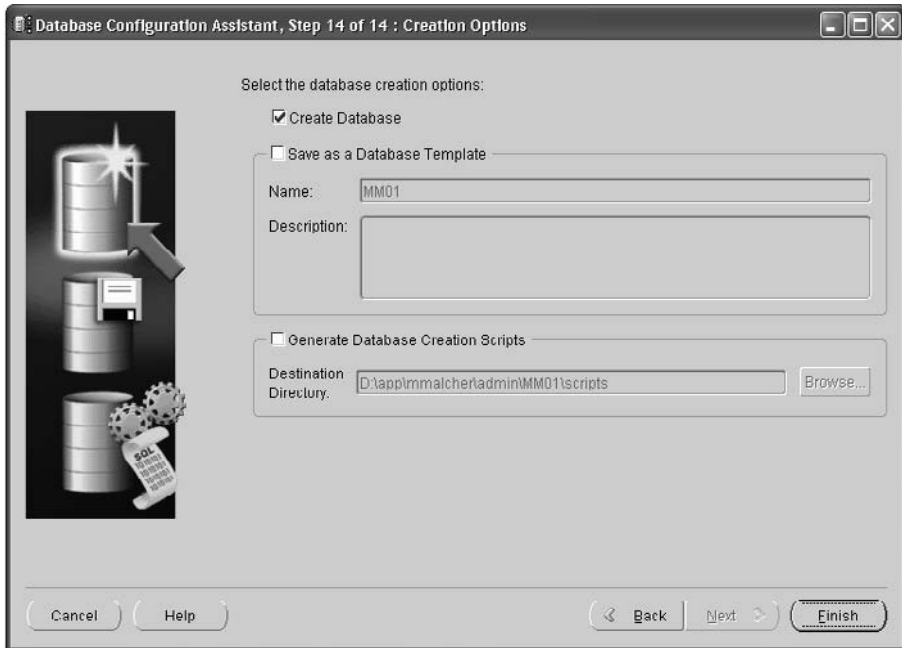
Database Configuration Assistant, Step 14 of 14 : Creation Options

Select the database creation options:

Create Database

Save as a Database Template

Name: MM01

Description:

Generate Database Creation Scripts

Destination Directory: D:\app\mmalcher\admin\MM01\scripts

Browse...

SQL

Cancel

Help

Back

Next

Finish